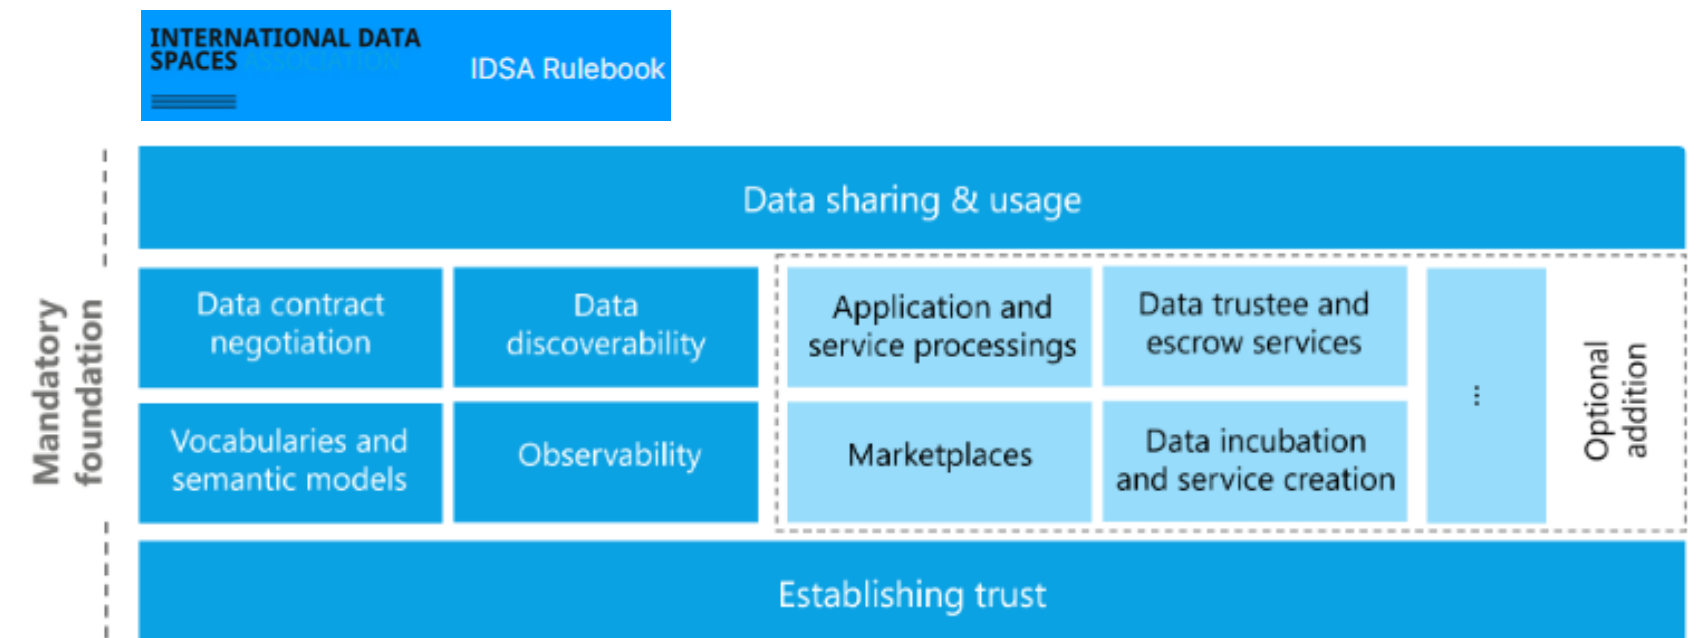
INTERNATIONAL DATA SPACES ASSOCIATION

IDSA Rulebook

Data sharing & usage

Mandatory foundation

Data contract negotiation

Data discoverability

Application and service processings

Data trustee and escrow services

...

Optional addition

Vocabularies and semantic models

Observability

Marketplaces

Data incubation and service creation

Establishing trust